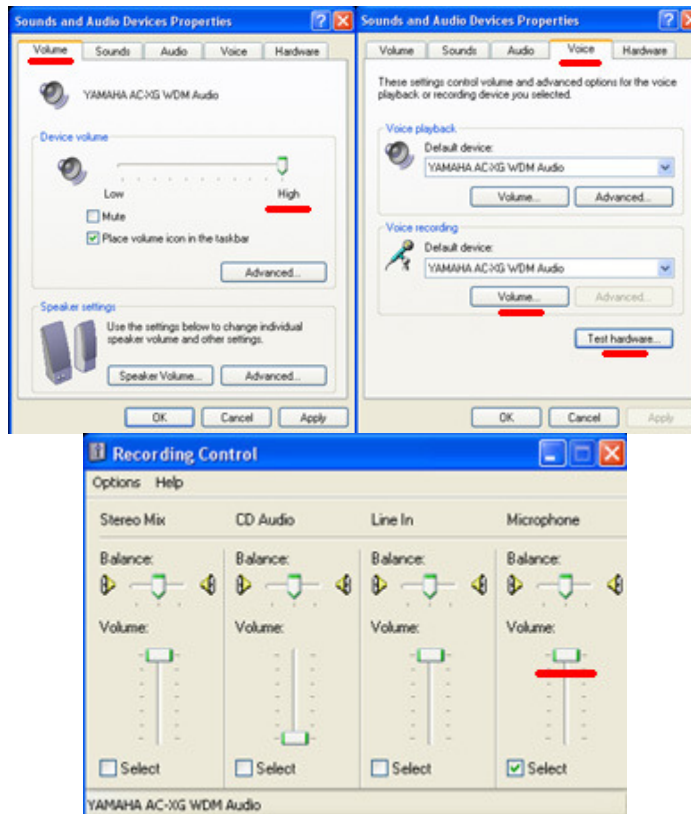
Sounds and Audio Devices Properties

Volume | Sounds | Audio | Voice | Hardware

YAMAHA AC-XG WDM Audio

Device volume

Low

High

Mute

Place volume icon in the taskbar

Advanced...

Speaker settings

Use the settings below to change individual speaker volume and other settings.

Speaker Volume...

Advanced...

OK | Cancel | Apply

Sounds and Audio Devices Properties

Volume | Sounds | Audio | Voice | Hardware

These settings control volume and advanced options for the voice playback or recording device you selected.

Voice playback

Default device:

YAMAHA AC-XG WDM Audio

Volume...

Advanced...

Voice recording

Default device:

YAMAHA AC-XG WDM Audio

Volume...

Advanced...

Test hardware...

OK | Cancel | Apply

Recording Control

Options | Help

Stereo Mix

Balance:

Volume:

Select

CD Audio

Balance:

Volume:

Select

Line In

Balance:

Volume:

Select

Microphone

Balance:

Volume:

Select

YAMAHA AC-XG WDM Audio